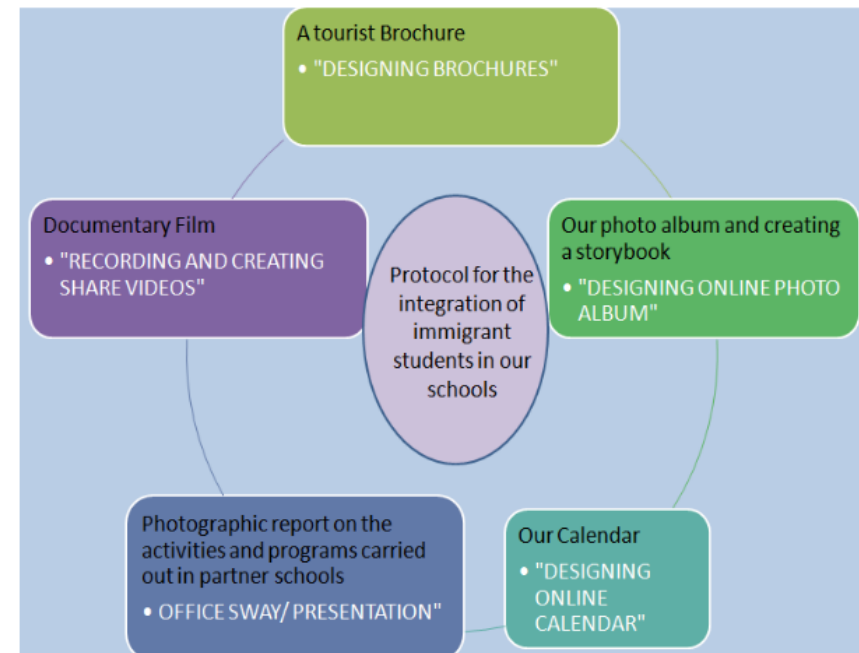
A tourist Brochure
• "DESIGNING BROCHURES"

Our photo album and creating a storybook
• "DESIGNING ONLINE PHOTO ALBUM"

Our Calendar
• "DESIGNING ONLINE CALENDAR"

Photographic report on the activities and programs carried out in partner schools
• OFFICE SWAY/ PRESENTATION"

Documentary Film
• "RECORDING AND CREATING SHARE VIDEOS"

Protocol for the integration of immigrant students in our schools